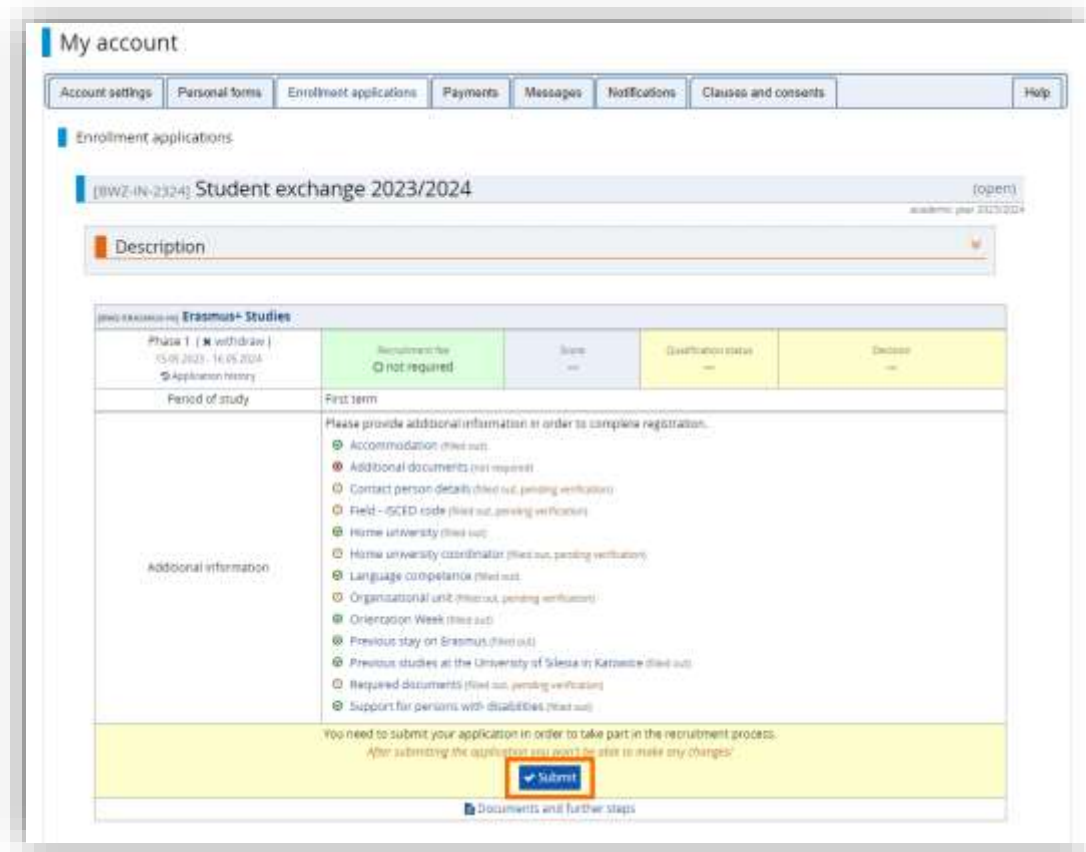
My account

Account settings | Personal forms | Enrollment applications | Payments | Messages | Notifications | Clauses and consents | Help

Enrollment applications

[BWZ-IN-2324] Student exchange 2023/2024 (open)

academic year 2023/2024

Description

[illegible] Erasmus+ Studies

| Phase 1 ( ✖ withdraw ) 15.05.2023 - 16.05.2024 Application history | Recruitment fee ○ not required | Score — | Qualification status — | Decision — |
|---|---|---|---|---|
| Period of study | First term | | | |
| Additional information | Please provide additional information in order to complete registration. | | | |

Accommodation (filled out)
Additional documents (not required)
Contact person details (filled out, pending verification)
Field - ISCED code (filled out, pending verification)
Home university (filled out)
Home university coordinator (filled out, pending verification)
Language competence (filled out)
Organisational unit (filled out, pending verification)
Orientation Week (filled out)
Previous stay on Erasmus (filled out)
Previous studies at the University of Silesia in Katowice (filled out)
Required documents (filled out, pending verification)
Support for persons with disabilities (filled out)

You need to submit your application in order to take part in the recruitment process.
After submitting the application you won't be able to make any changes!

✔ Submit

Documents and further steps